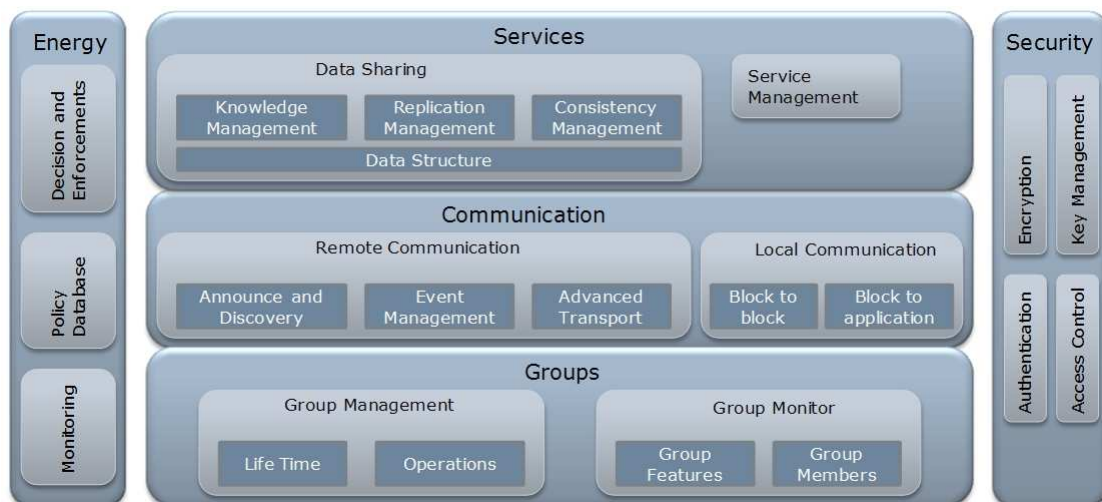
Energy

Decision and Enforcements

Policy Database

Monitoring

Services

Data Sharing

Knowledge Management

Replication Management

Consistency Management

Data Structure

Service Management

Communication

Remote Communication

Announce and Discovery

Event Management

Advanced Transport

Local Communication

Block to block

Block to application

Groups

Group Management

Life Time

Operations

Group Monitor

Group Features

Group Members

Security

Encryption

Key Management

Authentication

Access Control